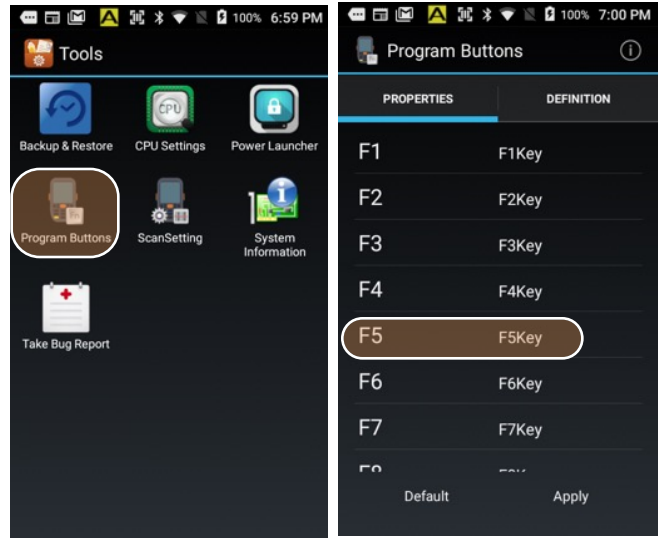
100% 6:59 PM

Tools

Backup & Restore
CPU Settings
Power Launcher
Program Buttons
ScanSetting
System Information
Take Bug Report

100% 7:00 PM

Program Buttons

PROPERTIES
DEFINITION

| F1 | F1Key |
| F2 | F2Key |
| F3 | F3Key |
| F4 | F4Key |
| F5 | F5Key |
| F6 | F6Key |
| F7 | F7Key |
| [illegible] | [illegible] |

Default
Apply